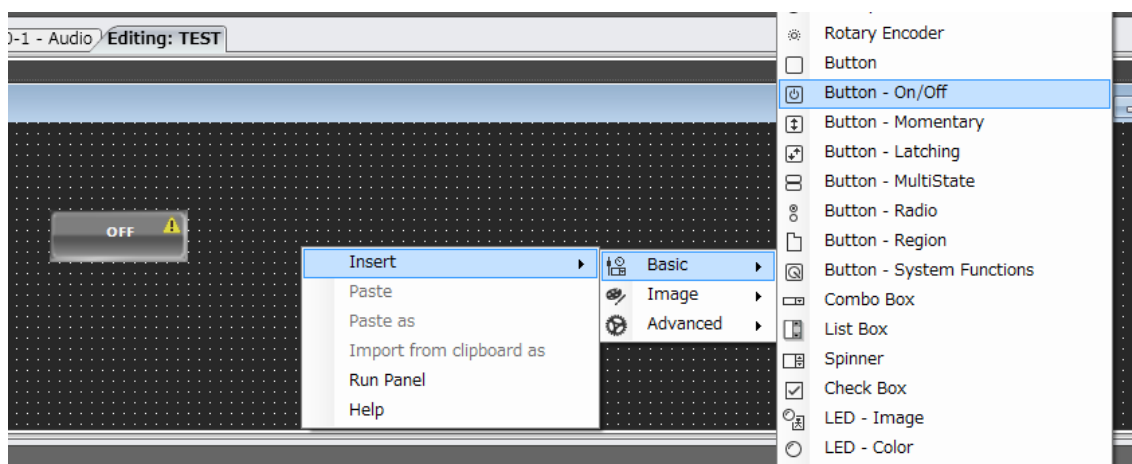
)-1 - Audio Editing: TEST

OFF

Insert
Paste
Paste as
Import from clipboard as
Run Panel
Help

Basic
Image
Advanced

Rotary Encoder
Button
Button - On/Off
Button - Momentary
Button - Latching
Button - MultiState
Button - Radio
Button - Region
Button - System Functions
Combo Box
List Box
Spinner
Check Box
LED - Image
LED - Color